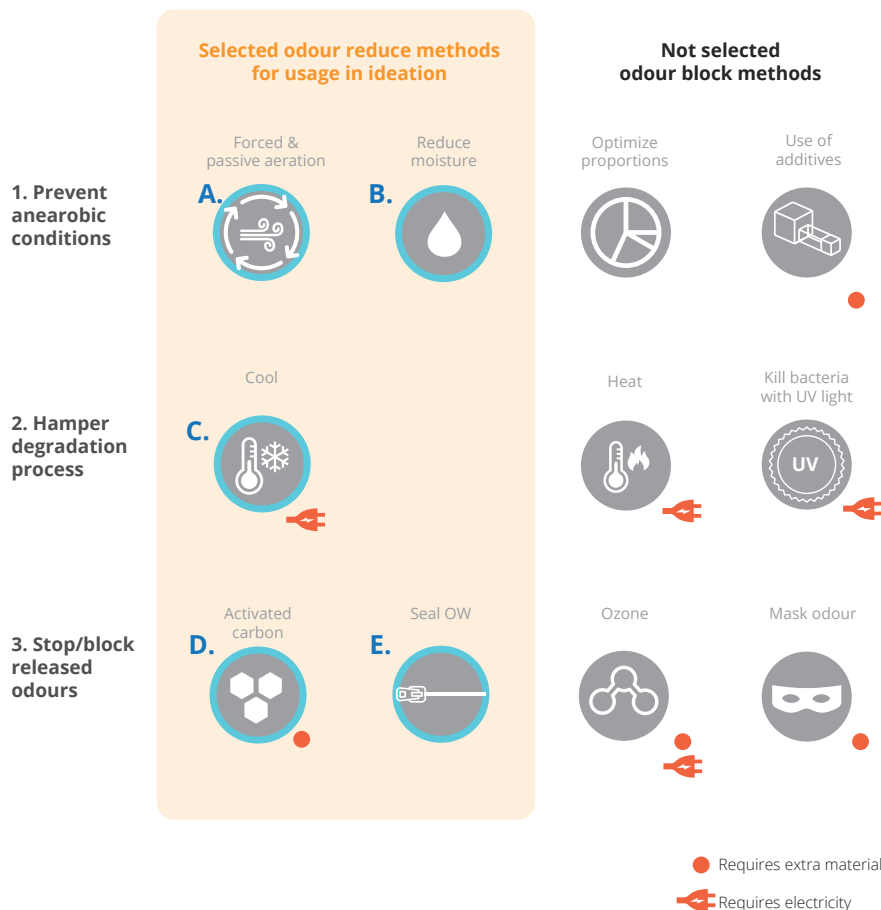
Selected odour reduce methods for usage in ideation

Not selected odour block methods

1. Prevent anaerobic conditions

Forced & passive aeration

A.

Reduce moisture

B.

Optimize proportions

Use of additives

2. Hamper degradation process

Cool

C.

Heat

Kill bacteria with UV light

UV

3. Stop/block released odours

Activated carbon

D.

Seal OW

E.

Ozone

Mask odour

Requires extra material

Requires electricity